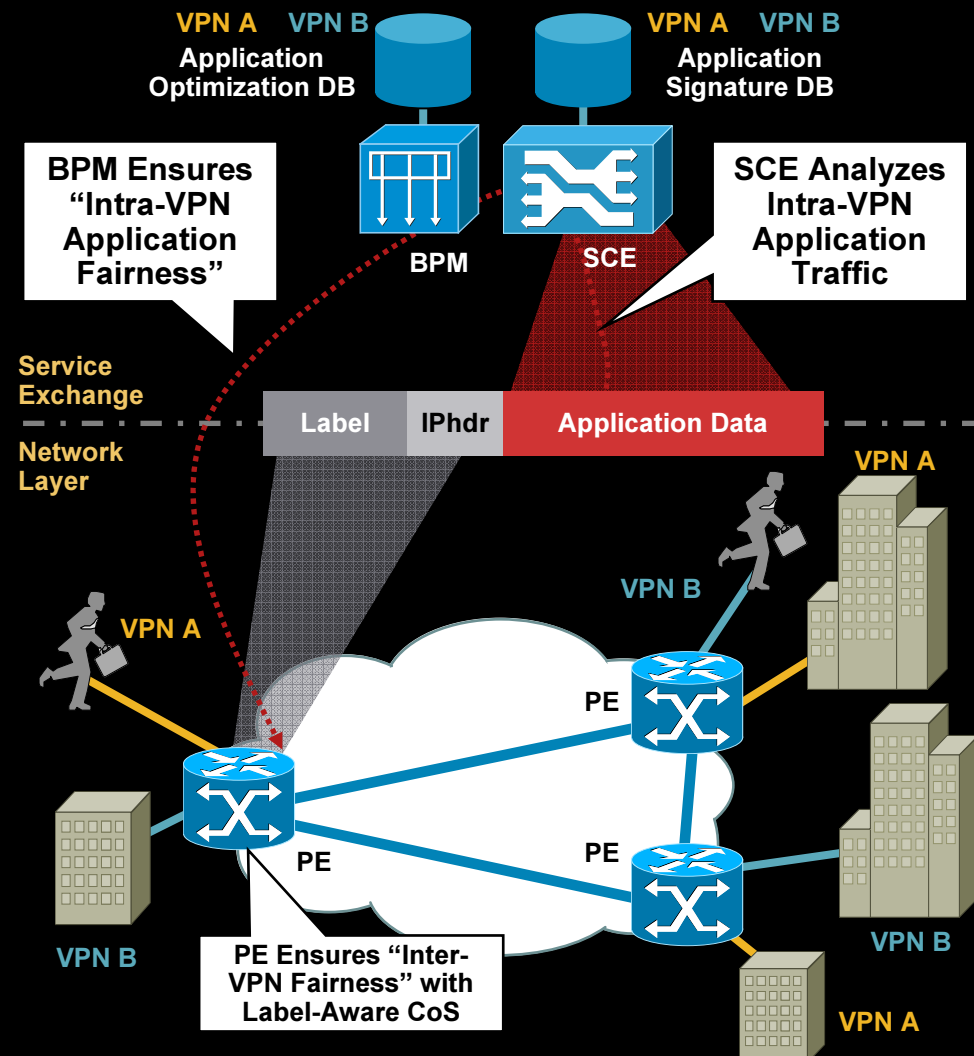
VPN A VPN B
Application Optimization DB

VPN A VPN B
Application Signature DB

BPM Ensures "Intra-VPN Application Fairness"

SCE Analyzes Intra-VPN Application Traffic

BPM

SCE

Service Exchange

Network Layer

| Label | IPhdr | Application Data |
|---|---|---|

VPN A

VPN B

VPN A

PE

PE

PE

VPN B

VPN B

VPN A

PE Ensures "Inter-VPN Fairness" with Label-Aware CoS